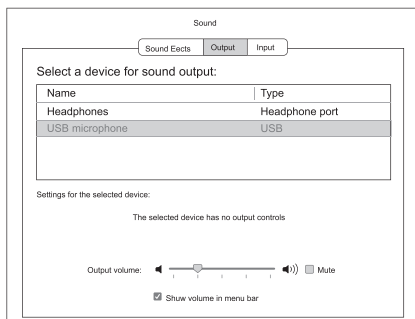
Sound

Sound Eects | Output | Input

Select a device for sound output:

| Name | Type |
|---|---|
| Headphones | Headphone port |
| USB microphone | USB |

Settings for the selected device:

The selected device has no output controls

Output volume: Mute

Shuw volume in menu bar